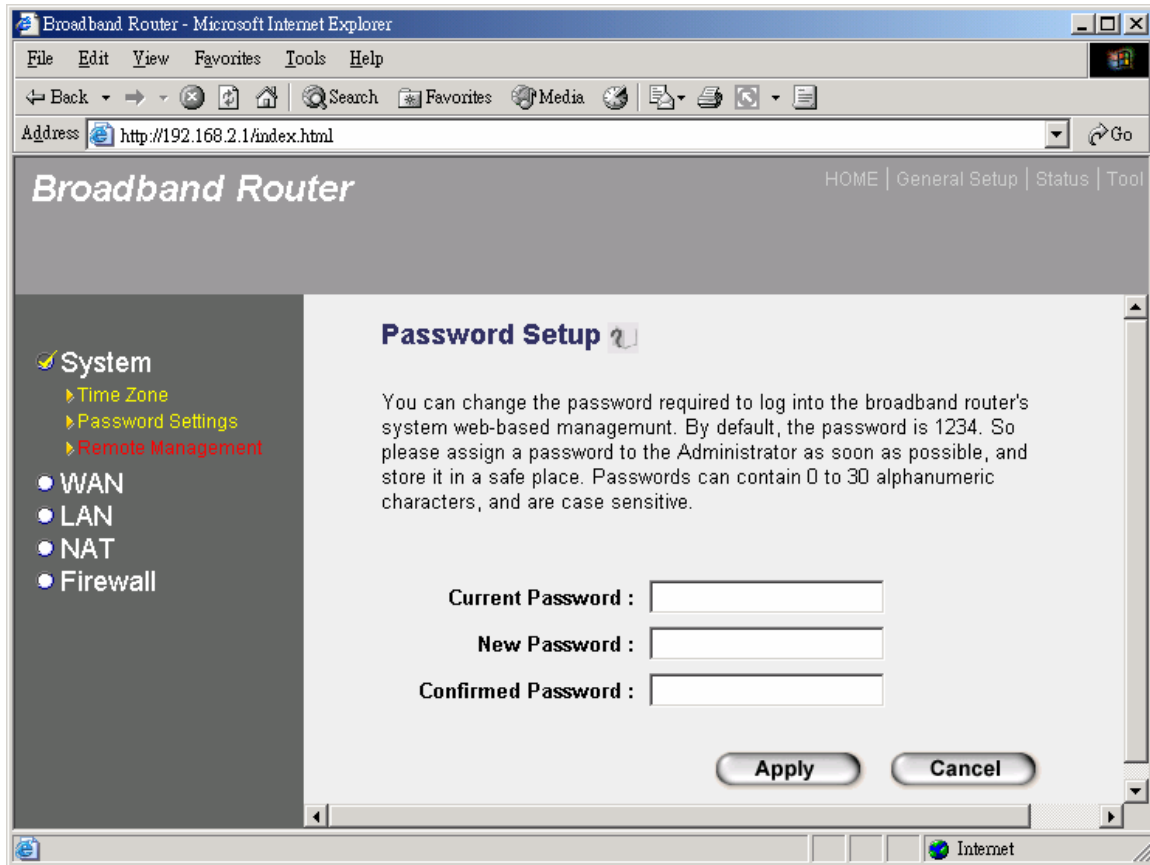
Broadband Router - Microsoft Internet Explorer

File Edit View Favorites Tools Help

Back Search Favorites Media

Address http://192.168.2.1/index.html Go

Broadband Router

HOME | General Setup | Status | Tool

System
Time Zone
Password Settings
Remote Management
WAN
LAN
NAT
Firewall

Password Setup

You can change the password required to log into the broadband router's system web-based managemunt. By default, the password is 1234. So please assign a password to the Administrator as soon as possible, and store it in a safe place. Passwords can contain 0 to 30 alphanumeric characters, and are case sensitive.

Current Password :
New Password :
Confirmed Password :

Apply Cancel

Internet